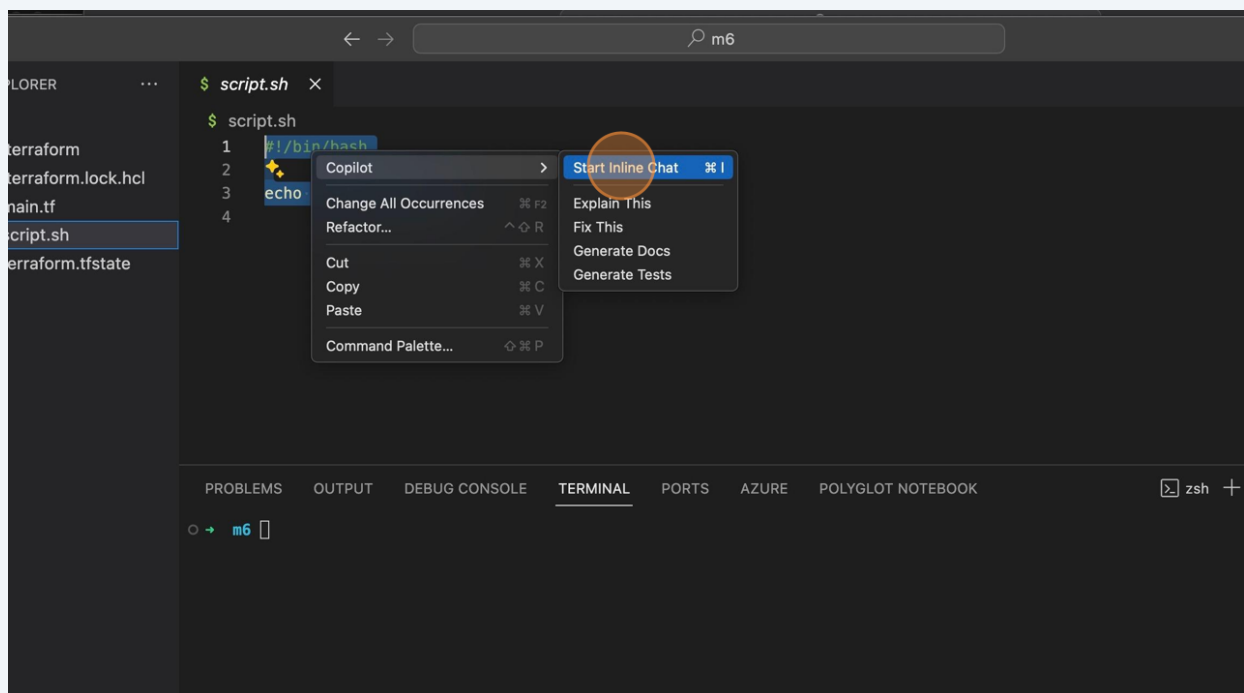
← → m6

PLORER ···

terraform
terraform.lock.hcl
nain.tf
script.sh
erraform.tfstate

$ script.sh ×

$ script.sh

1 #!/bin/bash
2
3 echo
4

Copilot >
Change All Occurrences ⌘F2
Refactor... ^⇧R
Cut ⌘X
Copy ⌘C
Paste ⌘V
Command Palette... ⇧⌘P

Start Inline Chat ⌘I
Explain This
Fix This
Generate Docs
Generate Tests

PROBLEMS OUTPUT DEBUG CONSOLE TERMINAL PORTS AZURE POLYGLOT NOTEBOOK zsh +

○ → m6